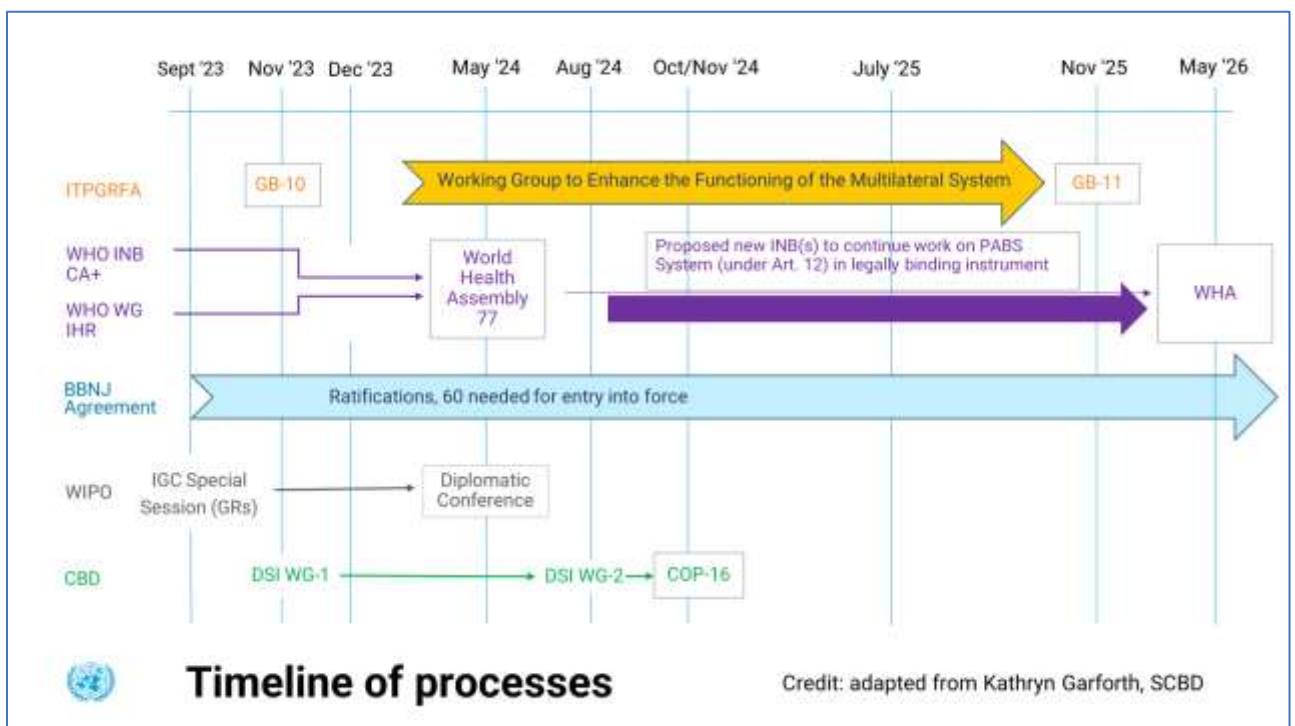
Sept '23 Nov '23 Dec '23 May '24 Aug '24 Oct/Nov '24 July '25 Nov '25 May '26

ITPGRFA

GB-10

Working Group to Enhance the Functioning of the Multilateral System

GB-11

WHO INB CA+

WHO WG IHR

World Health Assembly 77

Proposed new INB(s) to continue work on PABS System (under Art. 12) in legally binding instrument

WHA

BBNJ Agreement

Ratifications, 60 needed for entry into force

WIPO

IGC Special Session (GRs)

Diplomatic Conference

CBD

DSI WG-1

DSI WG-2

COP-16

Timeline of processes

Credit: adapted from Kathryn Garforth, SCBD